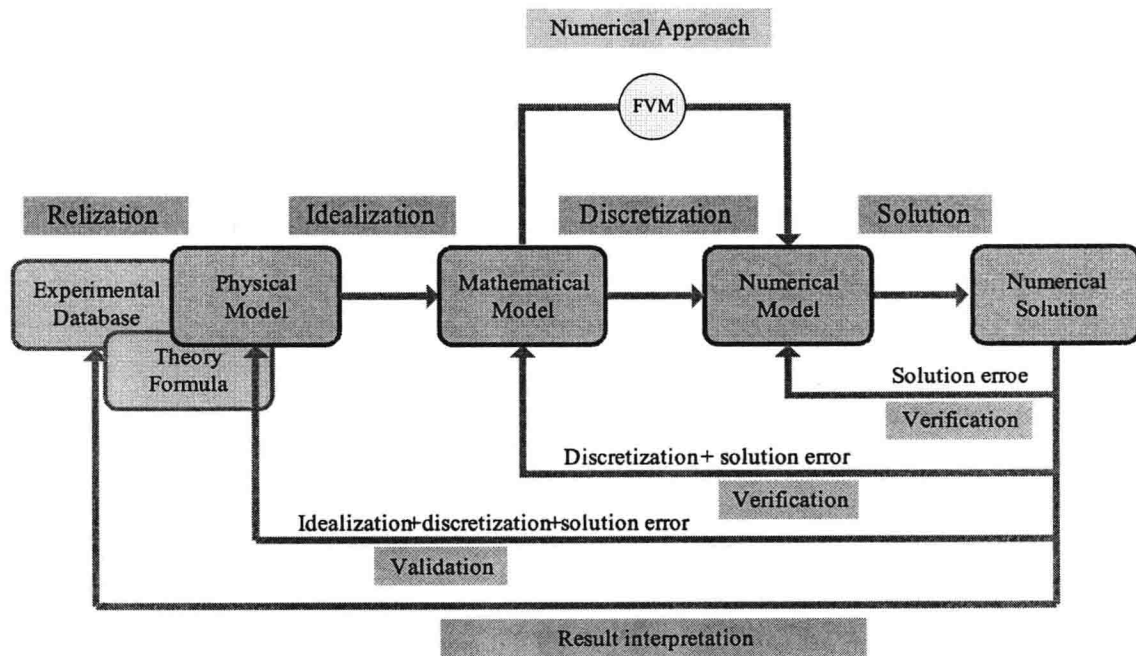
Numerical Approach

FVM

Relization

Idealization

Discretization

Solution

Experimental Database

Physical Model

Theory Formula

Mathematical Model

Numerical Model

Numerical Solution

Solution erroe

Verification

Discretization+ solution error

Verification

Idealization+discretization+solution error

Validation

Result interpretation